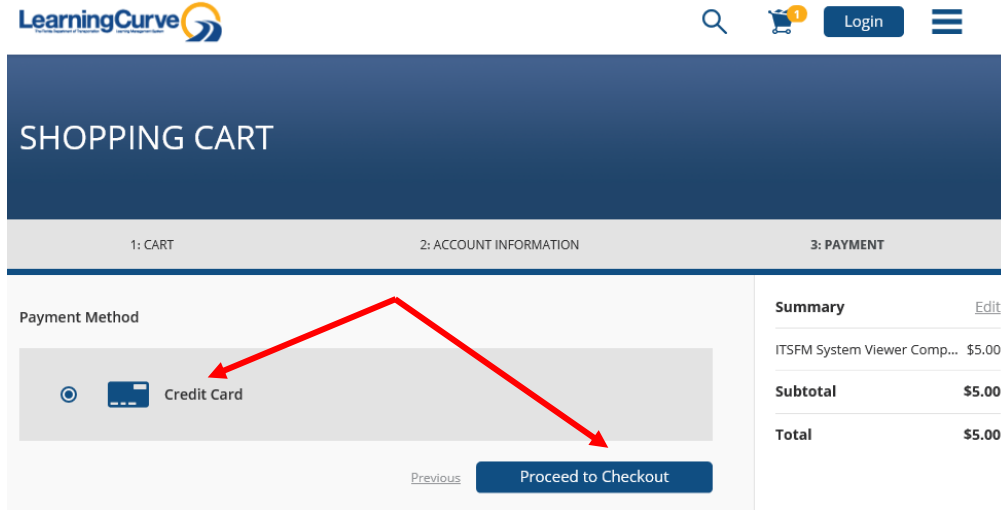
LearningCurve
The Florida Department of Transportation Learning Management System

1

Login

SHOPPING CART

1: CART

2: ACCOUNT INFORMATION

3: PAYMENT

Payment Method

Credit Card

Previous

Proceed to Checkout

Summary

Edit

ITSFM System Viewer Comp...

$5.00

Subtotal

$5.00

Total

$5.00